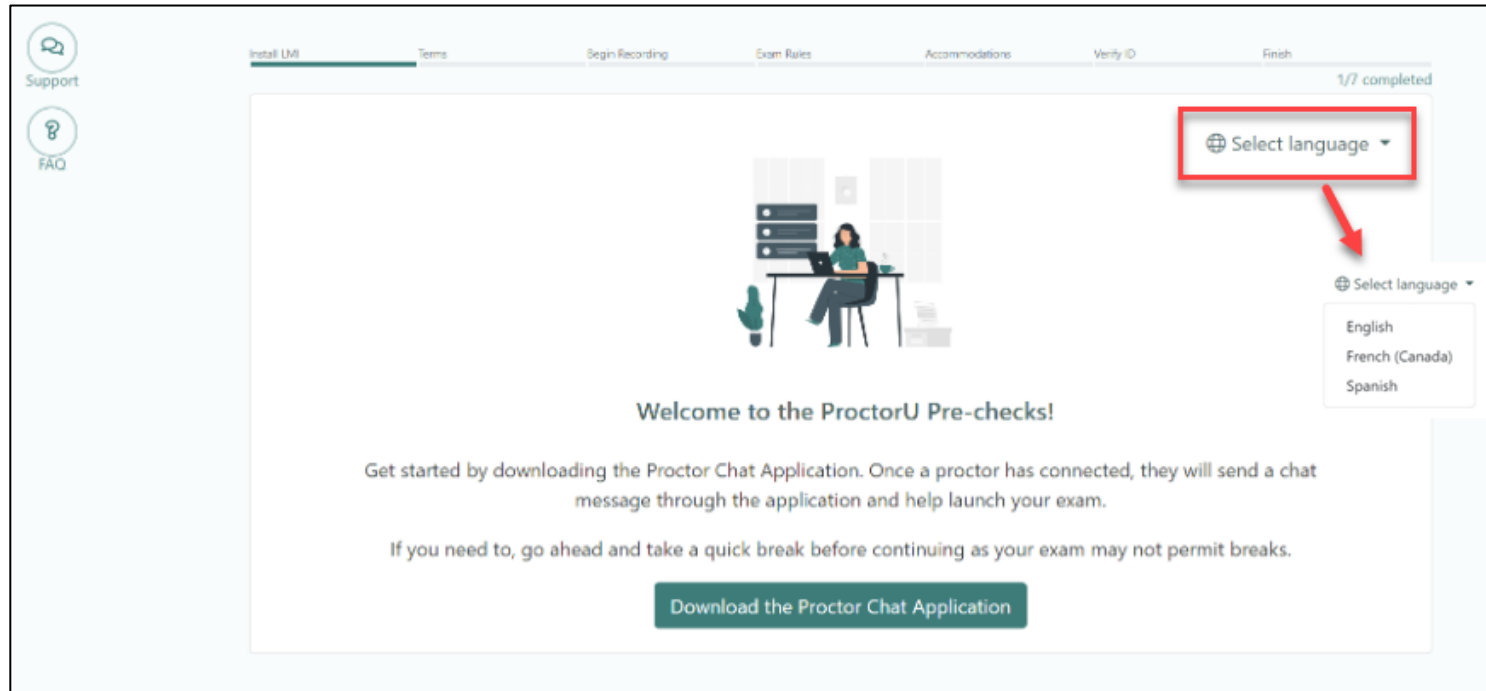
Support

FAQ

Install LMI Terms Begin Recording Exam Rules Accommodations Verify ID Finish

1/7 completed

Select language

Select language

English
French (Canada)
Spanish

Welcome to the ProctorU Pre-checks!

Get started by downloading the Proctor Chat Application. Once a proctor has connected, they will send a chat message through the application and help launch your exam.

If you need to, go ahead and take a quick break before continuing as your exam may not permit breaks.

Download the Proctor Chat Application